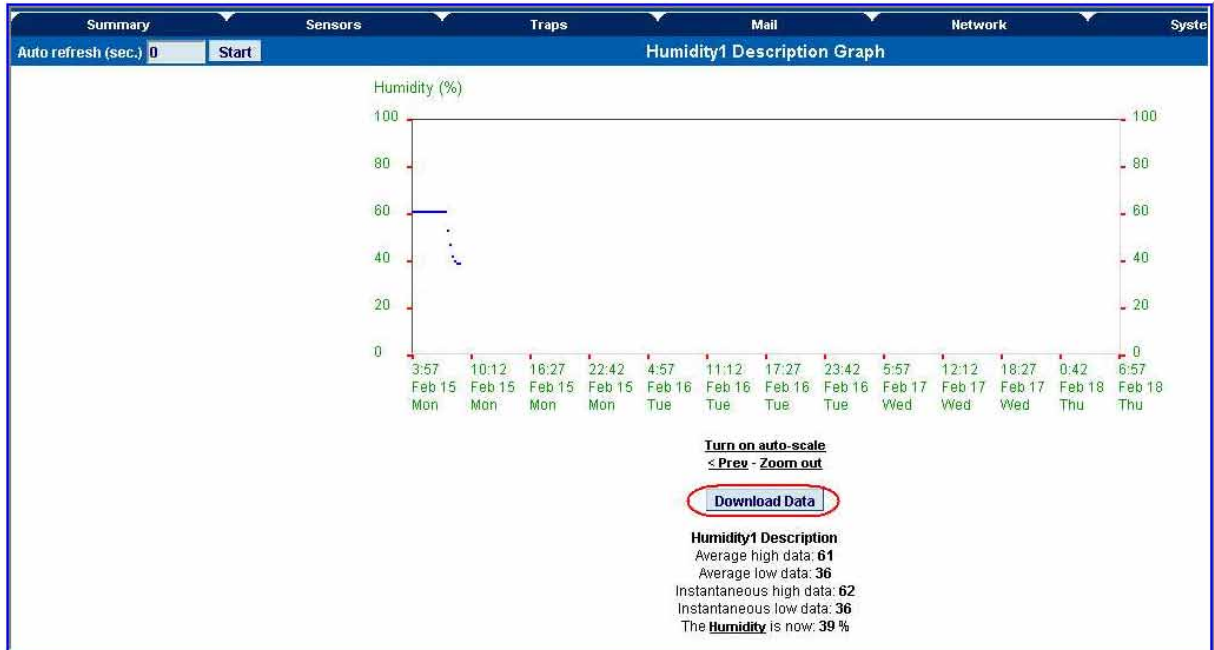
Summary Sensors Traps Mail Network Syste

Auto refresh (sec.) 0 Start

Humidity1 Description Graph

Humidity (%)

100
80
60
40
20
0

100
80
60
40
20
0

3:57 Feb 15 Mon
10:12 Feb 15 Mon
16:27 Feb 15 Mon
22:42 Feb 15 Mon
4:57 Feb 16 Tue
11:12 Feb 16 Tue
17:27 Feb 16 Tue
23:42 Feb 16 Tue
5:57 Feb 17 Wed
12:12 Feb 17 Wed
18:27 Feb 17 Wed
0:42 Feb 18 Thu
6:57 Feb 18 Thu

Turn on auto-scale
< Prev - Zoom out

Download Data

Humidity1 Description
Average high data: 61
Average low data: 36
Instantaneous high data: 62
Instantaneous low data: 36
The Humidity is now: 39 %